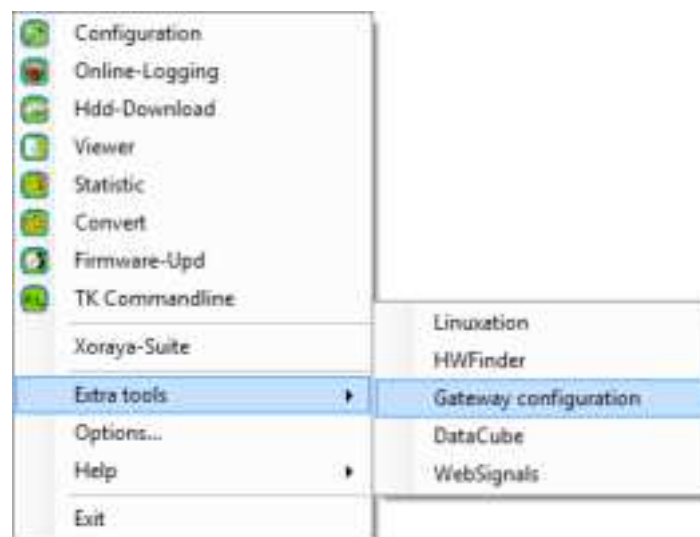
Configuration
Online-Logging
Hdd-Download
Viewer
Statistic
Convert
Firmware-Upd
TK Commandline
Xoraya-Suite
Extra tools
Options...
Help
Exit

Linuxation
HWFinder
Gateway configuration
DataCube
WebSignals